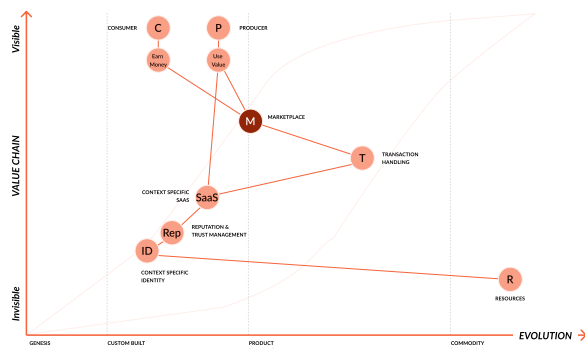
Visible

CONSUMER C

P PRODUCER

Earn Money

Use Value

M MARKETPLACE

T TRANSACTION HANDLING

VALUE CHAIN

CONTEXT SPECIFIC SAAS

SaaS

Rep

REPUTATION & TRUST MANAGEMENT

ID

CONTEXT SPECIFIC IDENTITY

R

RESOURCES

Invisible

GENESIS

CUSTOM BUILT

PRODUCT

COMMODITY

EVOLUTION